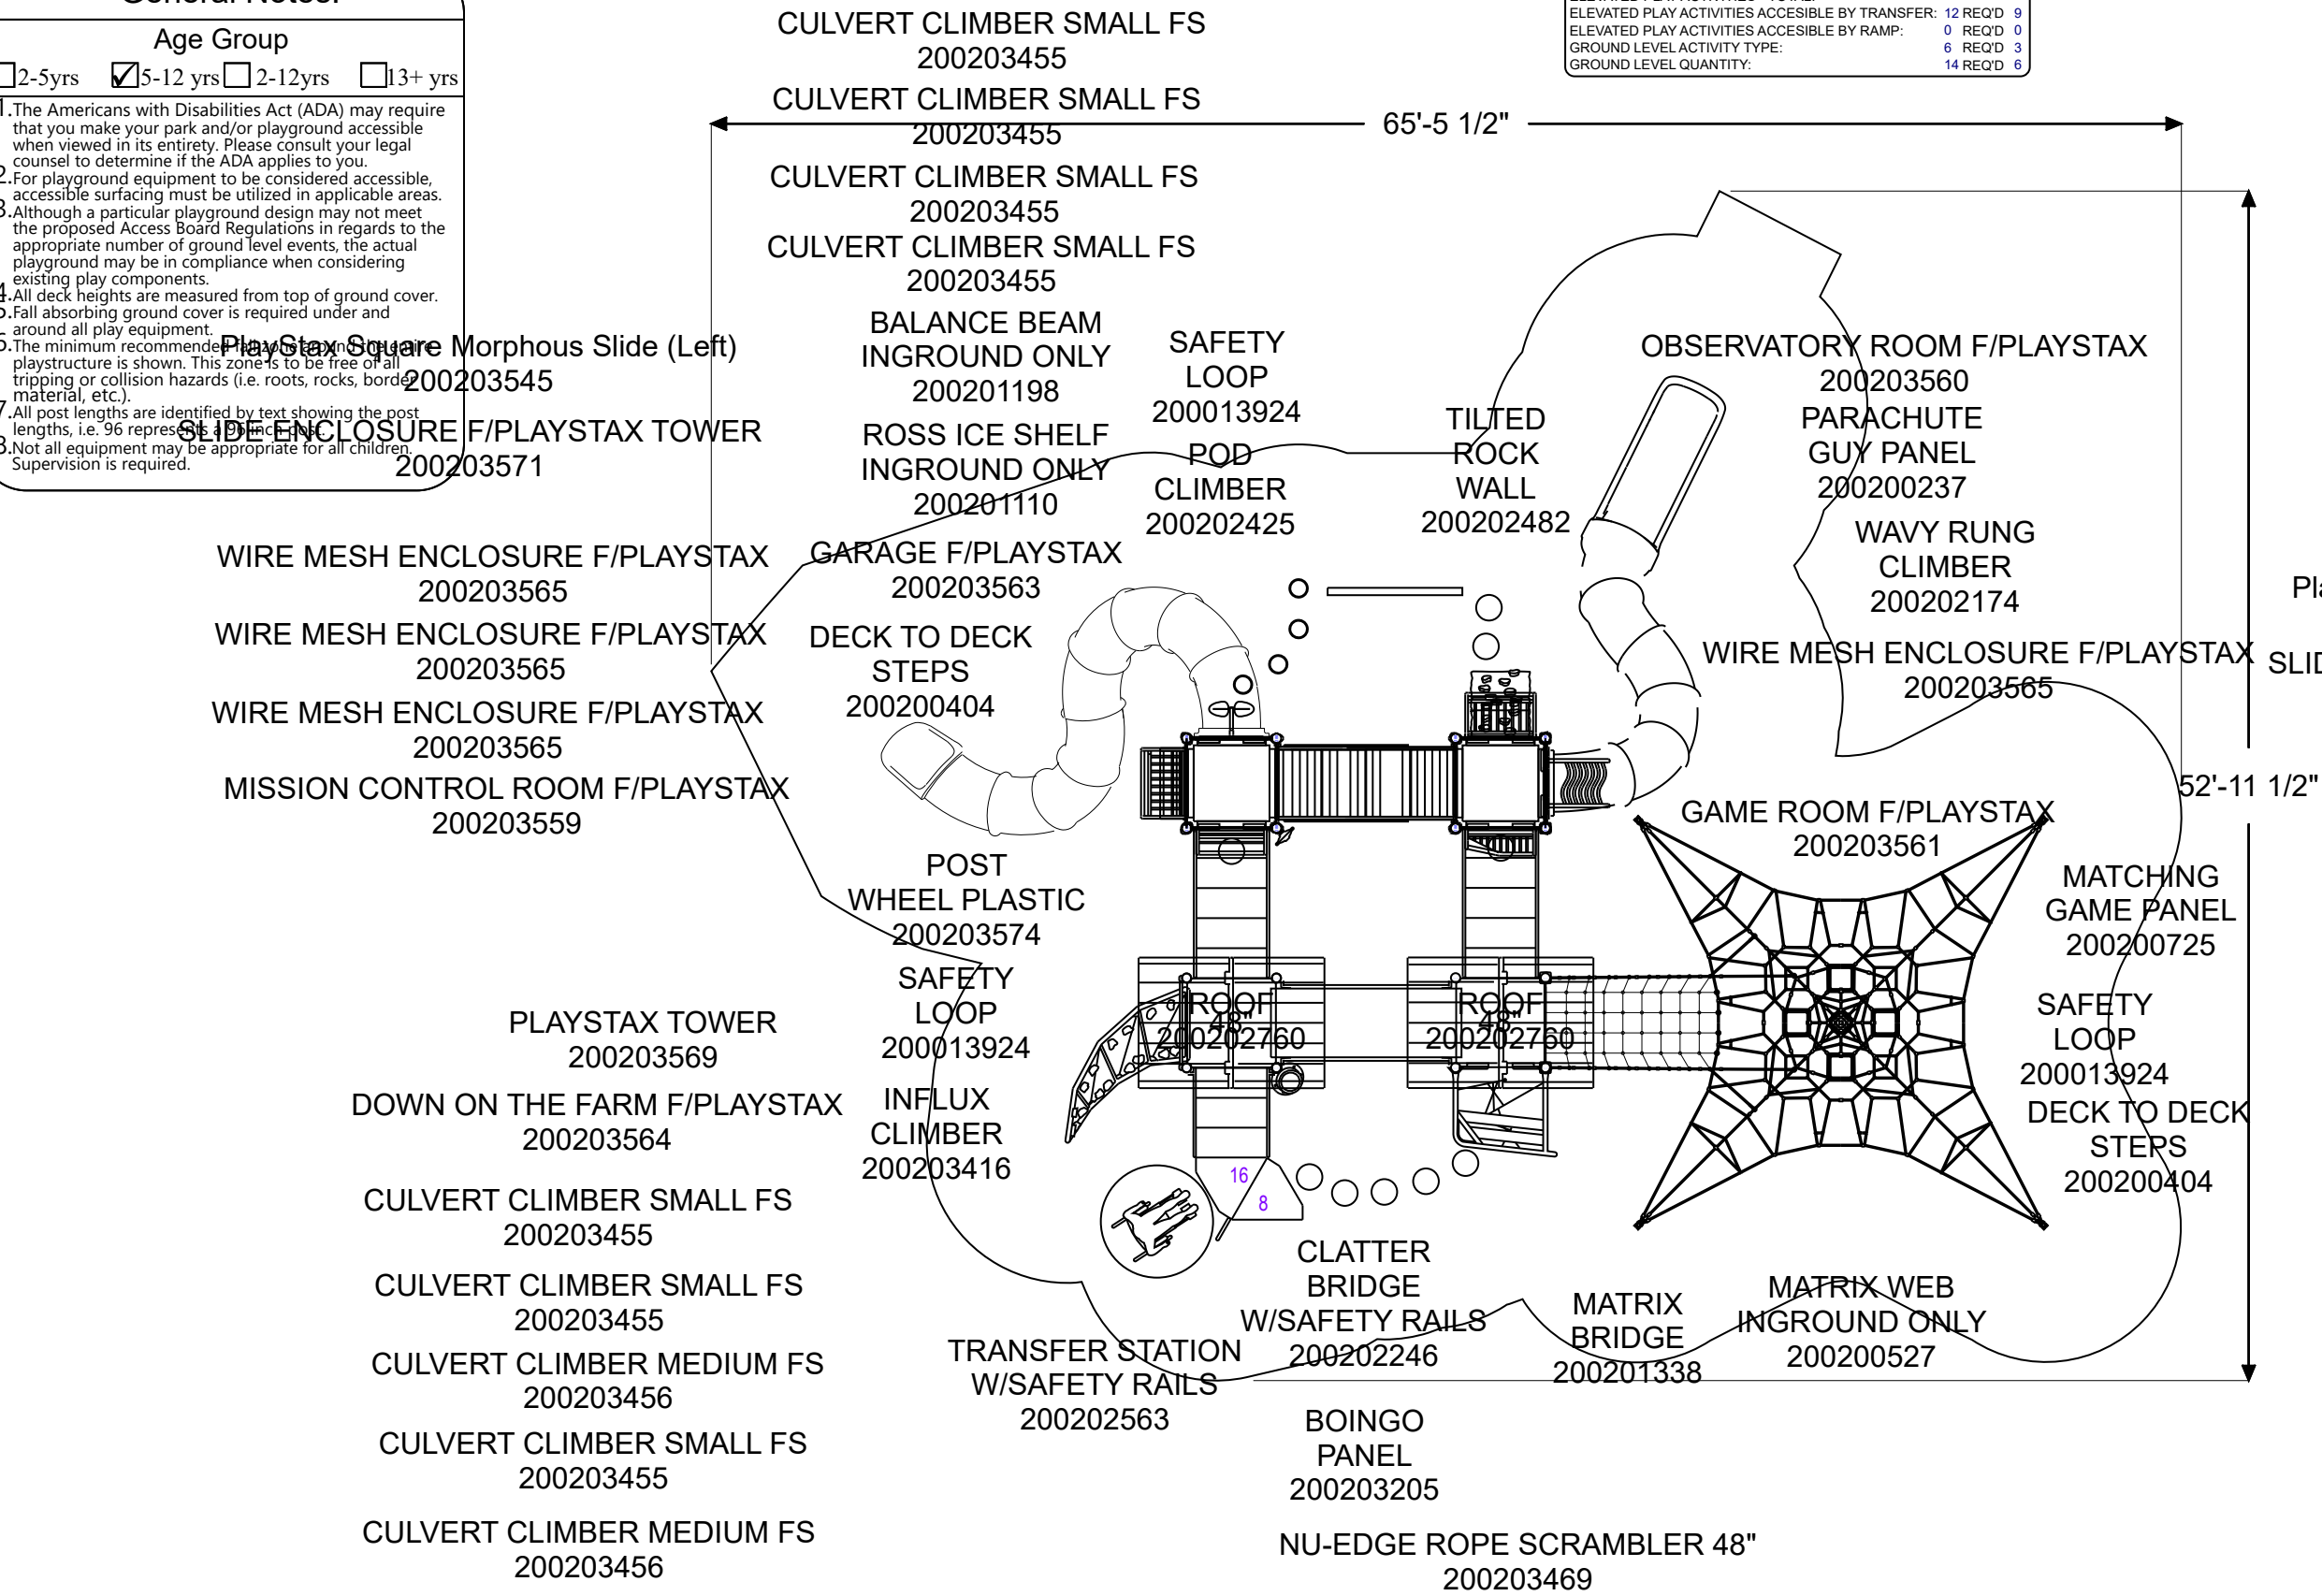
General Notes:
Age Group
2-5yrs ☑5-12 yrs 2-12yrs 13+ yrs
1.The Americans with Disabilities Act (ADA) may require that you make your park and/or playground accessible when viewed in its entirety. Please consult your legal counsel to determine if the ADA applies to you.
2.For playground equipment to be considered accessible, accessible surfacing must be utilized in applicable areas.
3.Although a particular playground design may not meet the proposed Access Board Regulations in regards to the appropriate number of ground level events, the actual playground may be in compliance when considering existing play components.
4.All deck heights are measured from top of ground cover.
5.Fall absorbing ground cover is required under and around all play equipment.
6.The minimum recommended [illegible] playstructure is shown. This zone is to be free of all tripping or collision hazards (i.e. roots, rocks, border material, etc.).
7.All post lengths are identified by text showing the post lengths, i.e. 96 represents a 96 inch post.
8.Not all equipment may be appropriate for all children. Supervision is required.

ELEVATED PLAY ACTIVITIES ACCESIBLE BY TRANSFER: 12 REQ'D 9
ELEVATED PLAY ACTIVITIES ACCESIBLE BY RAMP: 0 REQ'D 0
GROUND LEVEL ACTIVITY TYPE: 6 REQ'D 3
GROUND LEVEL QUANTITY: 14 REQ'D 6

CULVERT CLIMBER SMALL FS
200203455
CULVERT CLIMBER SMALL FS
200203455
65'-5 1/2"
CULVERT CLIMBER SMALL FS
200203455
CULVERT CLIMBER SMALL FS
200203455
BALANCE BEAM INGROUND ONLY
200201198
SAFETY LOOP
200013924
PlayStax Square Morphous Slide (Left)
200203545
SLIDE ENCLOSURE F/PLAYSTAX TOWER
200203571
ROSS ICE SHELF INGROUND ONLY
200201110
POD CLIMBER
200202425
TILTED ROCK WALL
200202482
OBSERVATORY ROOM F/PLAYSTAX
200203560
PARACHUTE GUY PANEL
200200237
WAVY RUNG CLIMBER
200202174
WIRE MESH ENCLOSURE F/PLAYSTAX
200203565
GARAGE F/PLAYSTAX
200203563
WIRE MESH ENCLOSURE F/PLAYSTAX
200203565
DECK TO DECK STEPS
200200404
WIRE MESH ENCLOSURE F/PLAYSTAX
200203565
WIRE MESH ENCLOSURE F/PLAYSTAX
200203565
MISSION CONTROL ROOM F/PLAYSTAX
200203559
52'-11 1/2"
GAME ROOM F/PLAYSTAX
200203561
POST WHEEL PLASTIC
200203574
MATCHING GAME PANEL
200200725
SAFETY LOOP
200013924
PLAYSTAX TOWER
200203569
ROOF 48"
200202760
ROOF 48"
200202760
SAFETY LOOP
200013924
DECK TO DECK STEPS
200200404
DOWN ON THE FARM F/PLAYSTAX
200203564
INFLUX CLIMBER
200203416
16
8
CULVERT CLIMBER SMALL FS
200203455
CLATTER BRIDGE W/SAFETY RAILS
200202246
MATRIX BRIDGE
200201338
MATRIX WEB INGROUND ONLY
200200527
CULVERT CLIMBER SMALL FS
200203455
TRANSFER STATION W/SAFETY RAILS
200202563
CULVERT CLIMBER MEDIUM FS
200203456
BOINGO PANEL
200203205
CULVERT CLIMBER SMALL FS
200203455
CULVERT CLIMBER MEDIUM FS
200203456
NU-EDGE ROPE SCRAMBLER 48"
200203469
Pl
SLID